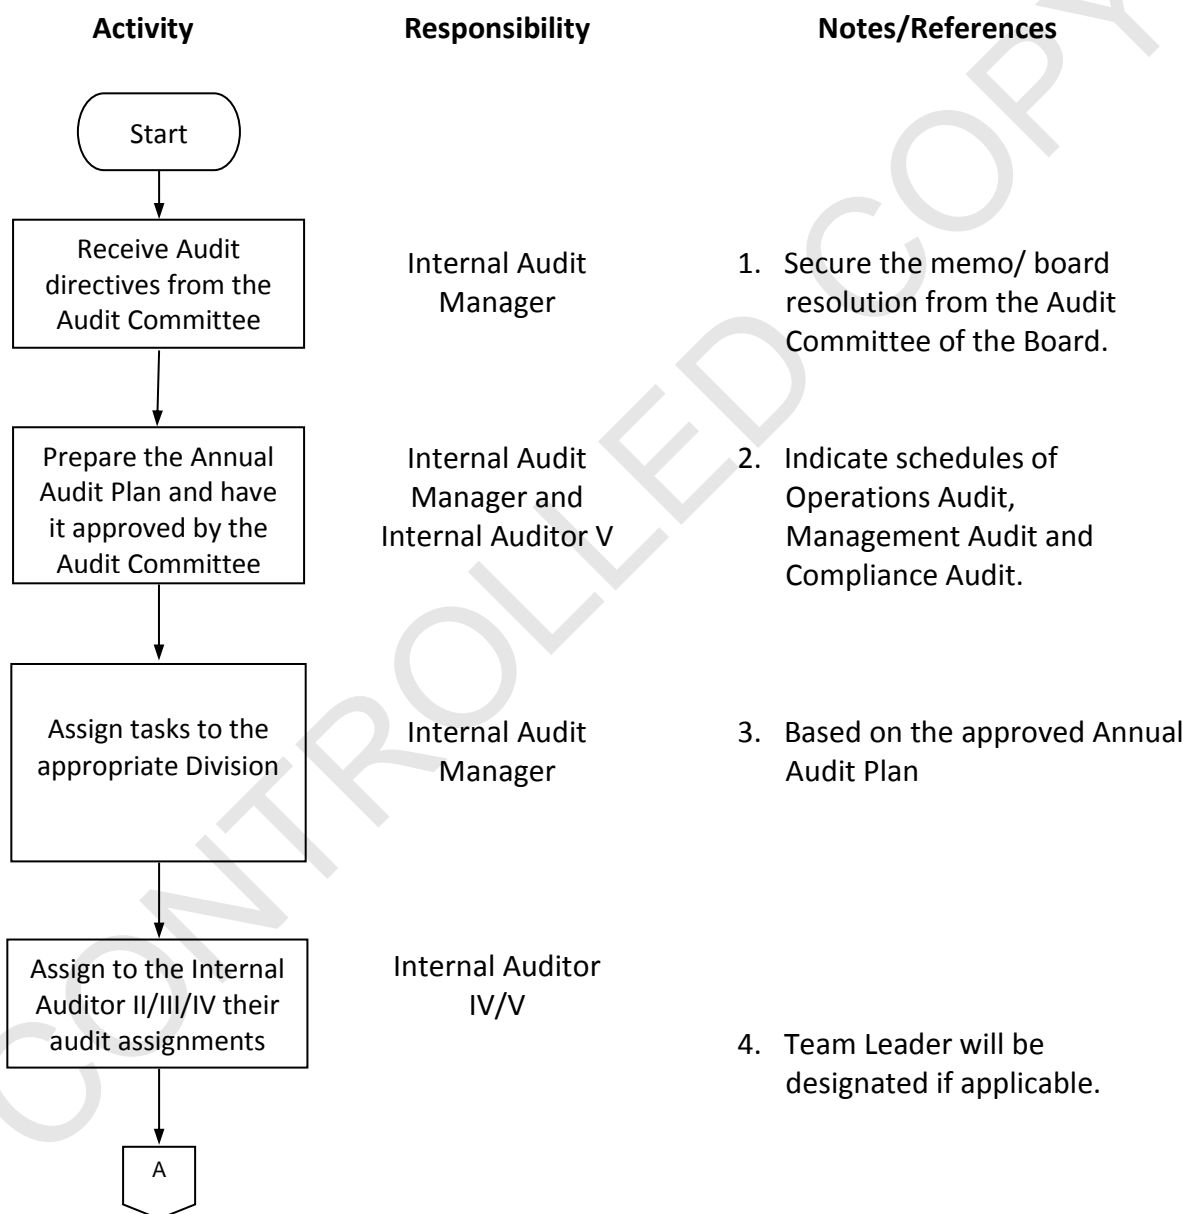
| Activity | Responsibility | Notes/References |
|---|---|---|
| Start | | |
| Receive Audit directives from the Audit Committee | Internal Audit Manager | 1. Secure the memo/ board resolution from the Audit Committee of the Board. |
| Prepare the Annual Audit Plan and have it approved by the Audit Committee | Internal Audit Manager and Internal Auditor V | 2. Indicate schedules of Operations Audit, Management Audit and Compliance Audit. |
| Assign tasks to the appropriate Division | Internal Audit Manager | 3. Based on the approved Annual Audit Plan |
| Assign to the Internal Auditor II/III/IV their audit assignments | Internal Auditor IV/V | 4. Team Leader will be designated if applicable. |
| A | | |

CONTROLLED COPY